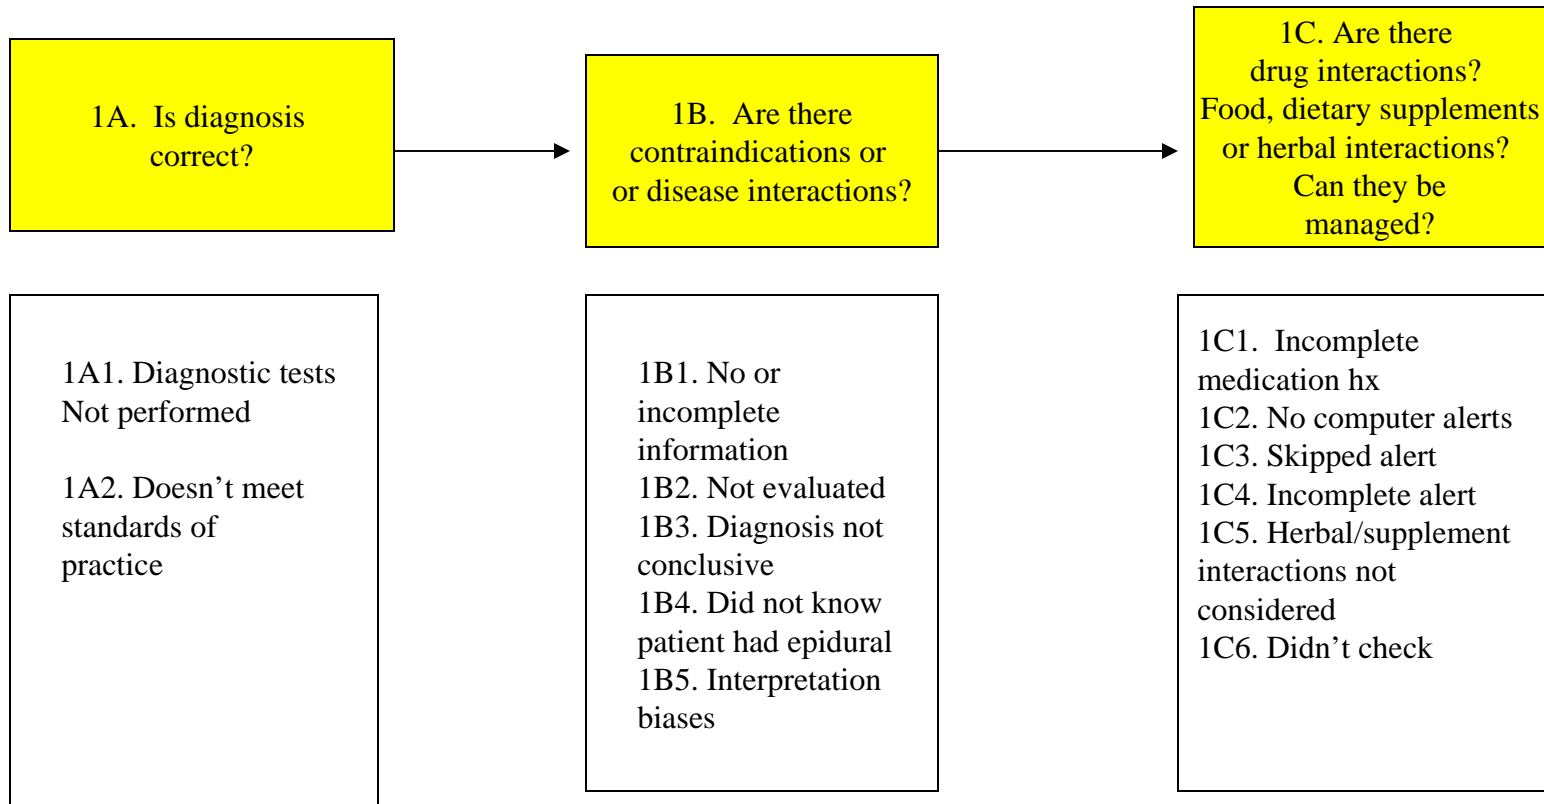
1A. Is diagnosis correct?

1B. Are there contraindications or or disease interactions?

1C. Are there drug interactions? Food, dietary supplements or herbal interactions? Can they be managed?

1A1. Diagnostic tests Not performed

1A2. Doesn’t meet standards of practice

1B1. No or incomplete information
1B2. Not evaluated
1B3. Diagnosis not conclusive
1B4. Did not know patient had epidural
1B5. Interpretation biases

1C1. Incomplete medication hx
1C2. No computer alerts
1C3. Skipped alert
1C4. Incomplete alert
1C5. Herbal/supplement interactions not considered
1C6. Didn’t check